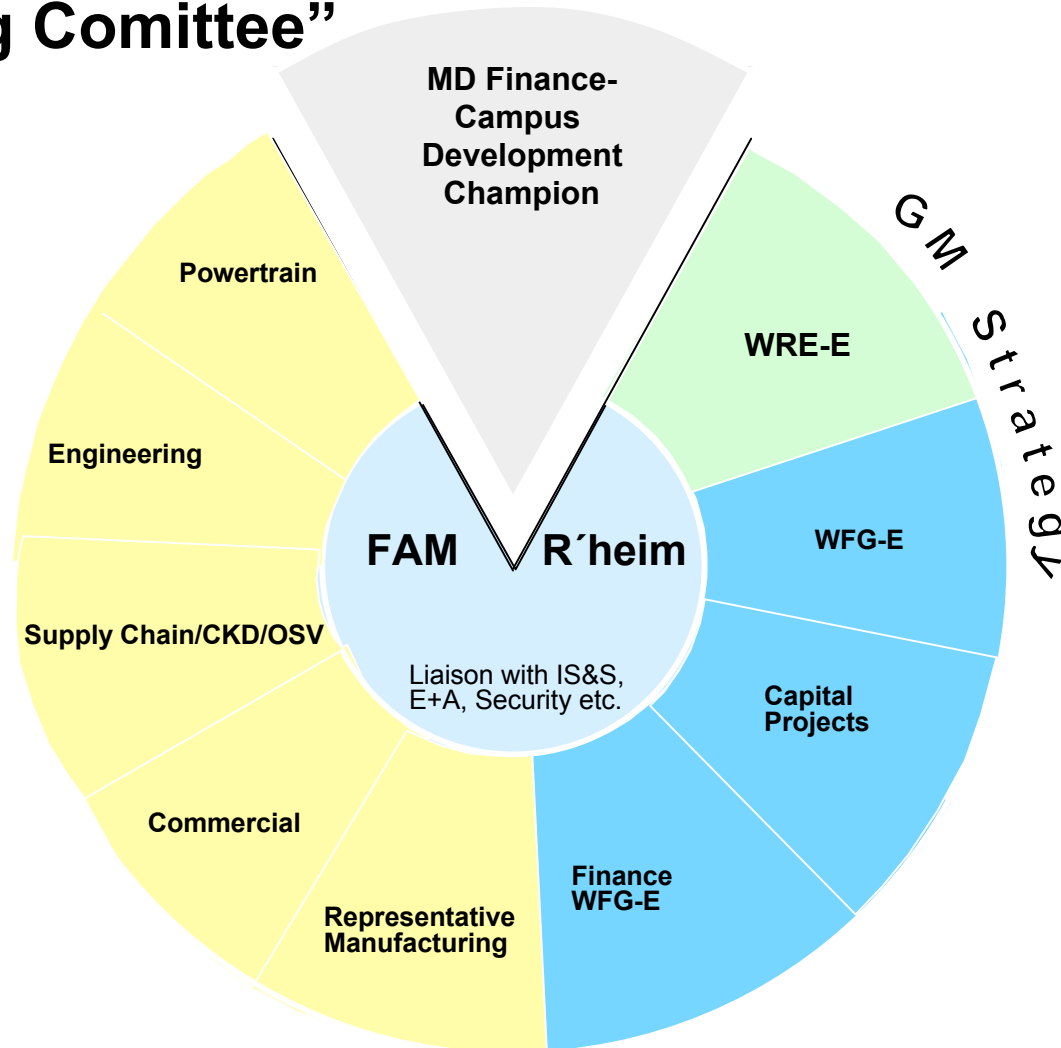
g Comittee"

MD Finance-
Campus
Development
Champion

GM Strategy

Powertrain

Engineering

Supply Chain/CKD/OSV

Commercial

Representative
Manufacturing

FAM

R´heim

Liaison with IS&S,
E+A, Security etc.

WRE-E

WFG-E

Capital
Projects

Finance
WFG-E